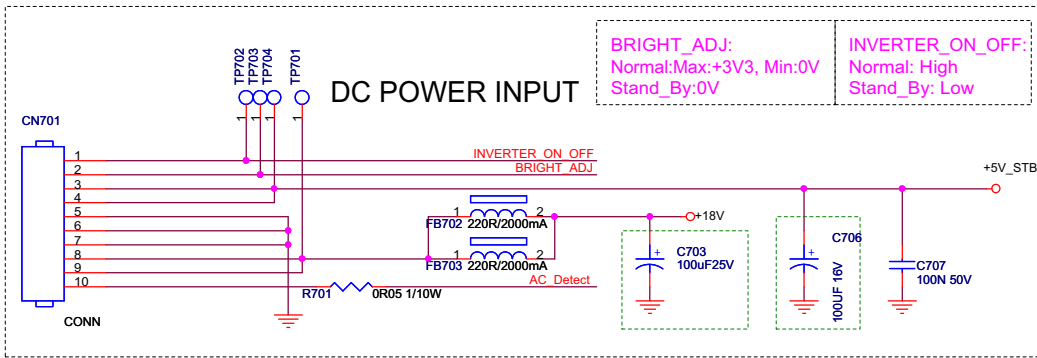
BRIGHT_ADJ:
Normal:Max:+3V3, Min:0V
Stand_By:0V

INVERTER_ON_OFF:
Normal: High
Stand_By: Low

DC POWER INPUT

TP702
TP703
TP704
TP701

CN701

1
2
3
4
5
6
7
8
9
10

CONN

INVERTER_ON_OFF
BRIGHT_ADJ
+5V_STB

1
2
FB702 220R/2000mA
+18V
1
2
FB703 220R/2000mA

AC_Detect

R701
0R05 1/10W

C703
100uF25V

C706
100UF 16V

C707
100N 50V